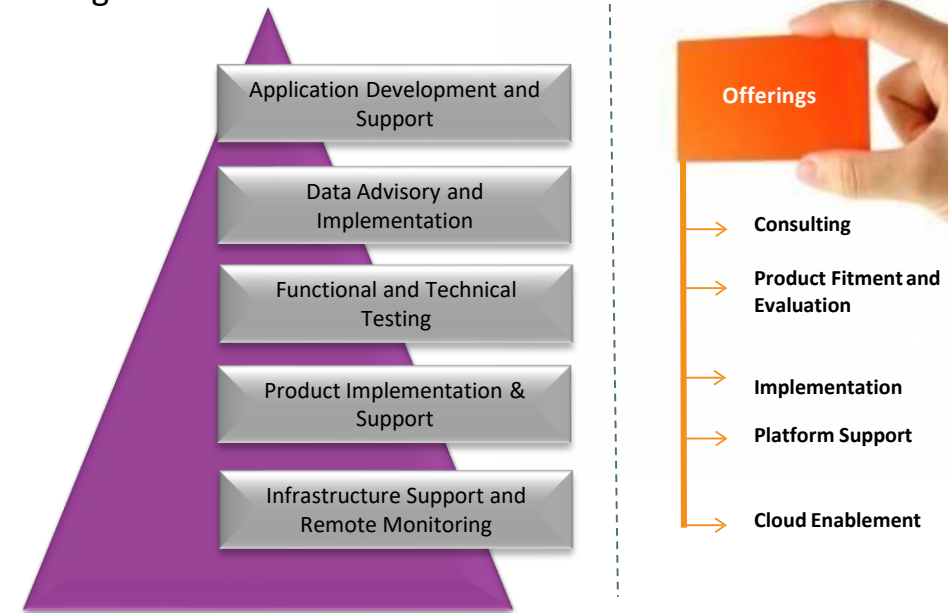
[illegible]

Application Development and Support

Data Advisory and Implementation

Functional and Technical Testing

Product Implementation & Support

Infrastructure Support and Remote Monitoring

Offerings

Consulting

Product Fitment and Evaluation

Implementation

Platform Support

Cloud Enablement